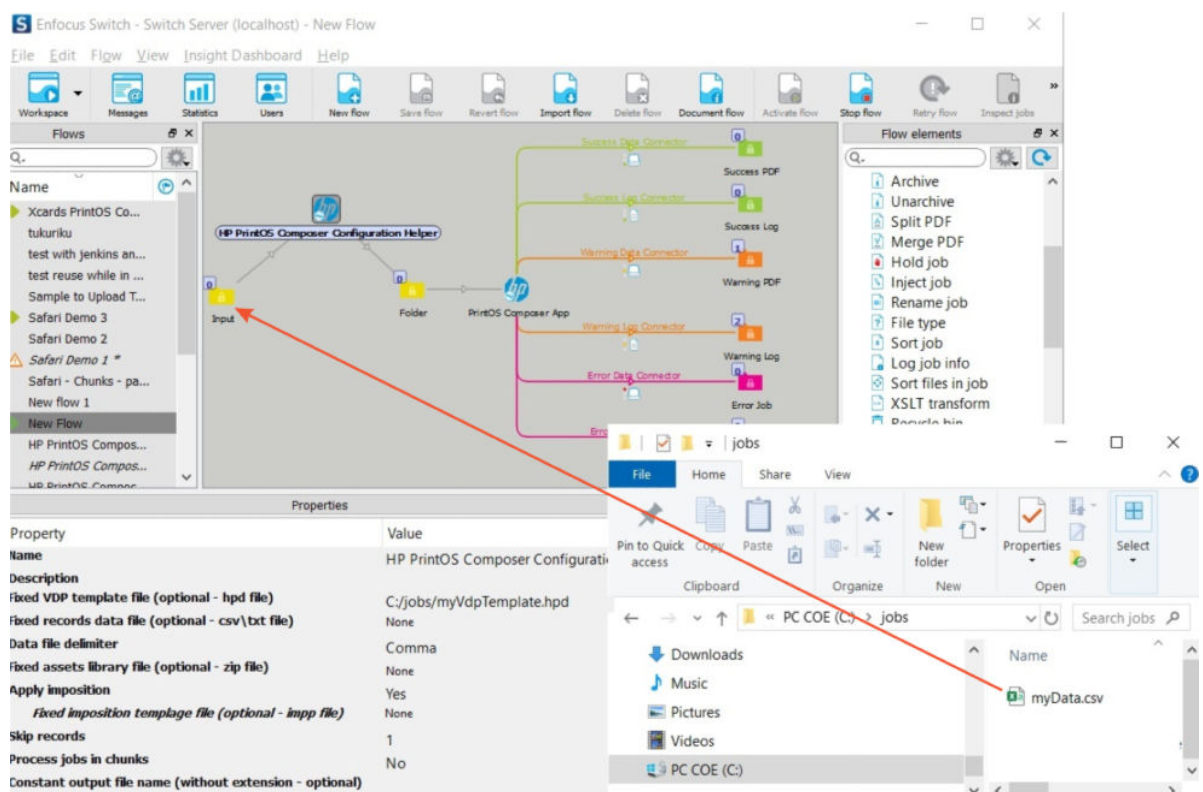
Enfocus Switch - Switch Server (localhost) - New Flow

File Edit Flow View Insight Dashboard Help

Workspace Messages Statistics Users New flow Save flow Revert flow Import flow Delete flow Document flow Activate flow Stop flow Retry flow Inspect jobs

Flows

Name

Xcards PrintOS Co...
tukuriku
test with jenkins an...
test reuse while in ...
Sample to Upload T...
Safari Demo 3
Safari Demo 2
Safari Demo 1 *
Safari - Chunks - pa...
New flow 1
New Flow
HP PrintOS Compos...
HP PrintOS Compos...

HP PrintOS Composer Configuration Helper

0
Input

0
Folder

PrintOS Composer App

Success Data Connector
0
Success PDF

Success Log Connector
0
Success Log

Warning Data Connector
1
Warning PDF

Warning Log Connector
2
Warning Log

Error Data Connector
0
Error Job

Flow elements

Archive
Unarchive
Split PDF
Merge PDF
Hold job
Inject job
Rename job
File type
Sort job
Log job info
Sort files in job
XSLT transform

Properties

| Property | Value |
|---|---|
| Name | HP PrintOS Composer Configurati |
| Description | |
| Fixed VDP template file (optional - hpd file) | C:/jobs/myVdpTemplate.hpd |
| Fixed records data file (optional - csv\txt file) | None |
| Data file delimiter | Comma |
| Fixed assets library file (optional - zip file) | None |
| Apply imposition | Yes |
| Fixed imposition templage file (optional - impp file) | None |
| Skip records | 1 |
| Process jobs in chunks | No |
| Constant output file name (without extension - optional) | |

jobs

File Home Share View

Pin to Quick access Copy Paste
Clipboard
Organize
New folder
New
Properties
Open
Select

PC COE (C:) > jobs
Search jobs

Downloads
Music
Pictures
Videos
PC COE (C:)

Name
myData.csv